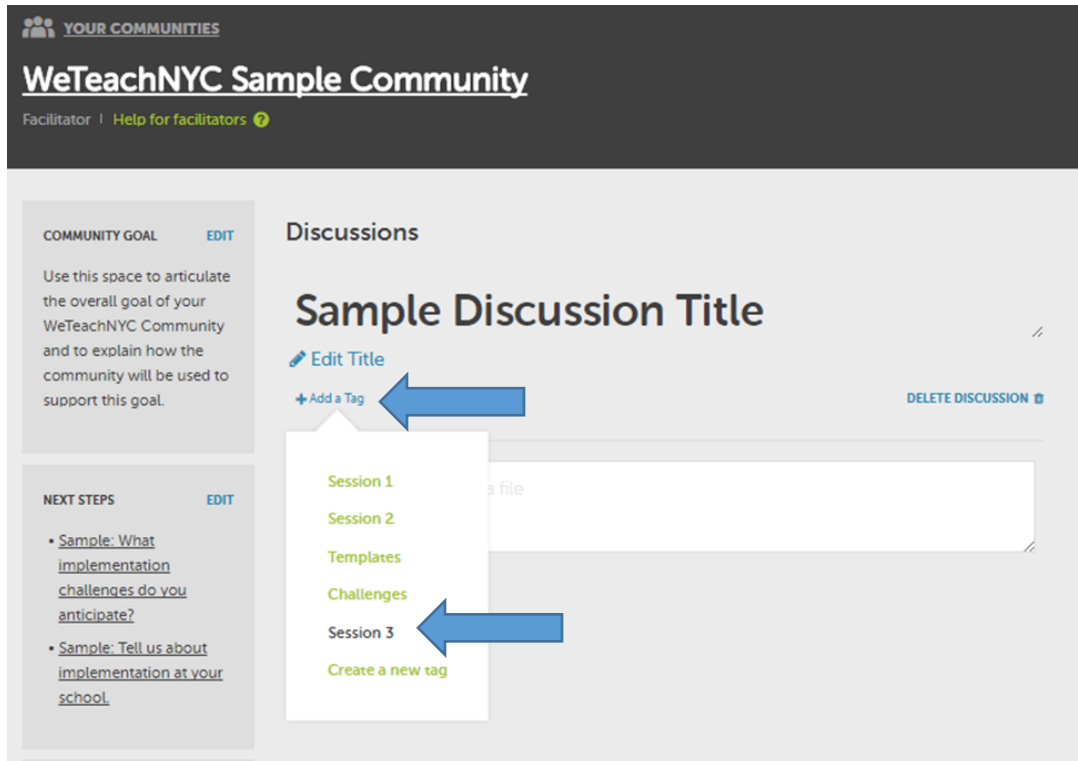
YOUR COMMUNITIES

WeTeachNYC Sample Community

Facilitator | Help for facilitators

COMMUNITY GOAL EDIT

Use this space to articulate the overall goal of your WeTeachNYC Community and to explain how the community will be used to support this goal.

NEXT STEPS EDIT

• Sample: What implementation challenges do you anticipate?

• Sample: Tell us about implementation at your school.

Discussions

Sample Discussion Title

Edit Title

+ Add a Tag

DELETE DISCUSSION

Session 1

Session 2

Templates

Challenges

Session 3

Create a new tag

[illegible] a file